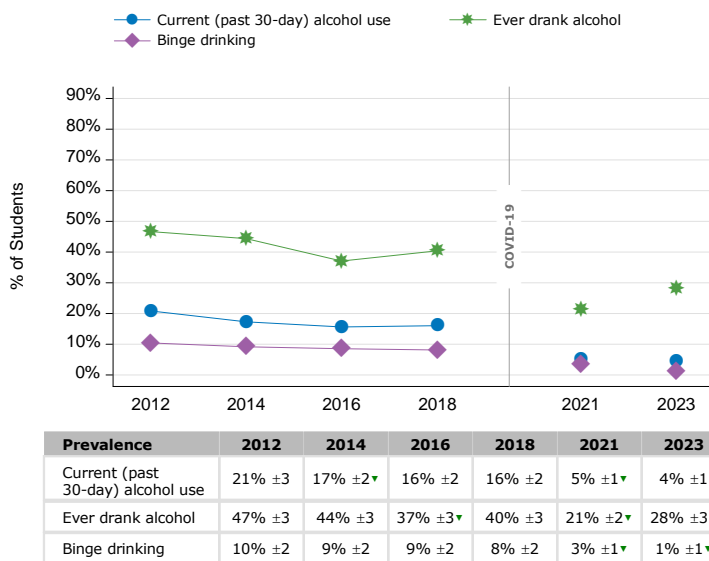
Current (past 30-day) alcohol use
Ever drank alcohol
Binge drinking

90%
80%
70%
60%
50%
40%
30%
20%
10%
0%

% of Students

COVID-19

2012
2014
2016
2018
2021
2023

| Prevalence | 2012 | 2014 | 2016 | 2018 | 2021 | 2023 |
|---|---|---|---|---|---|---|
| Current (past 30-day) alcohol use | 21% ±3 | 17% ±2▼ | 16% ±2 | 16% ±2 | 5% ±1▼ | 4% ±1 |
| Ever drank alcohol | 47% ±3 | 44% ±3 | 37% ±3▼ | 40% ±3 | 21% ±2▼ | 28% ±3 |
| Binge drinking | 10% ±2 | 9% ±2 | 9% ±2 | 8% ±2 | 3% ±1▼ | 1% ±1▼ |